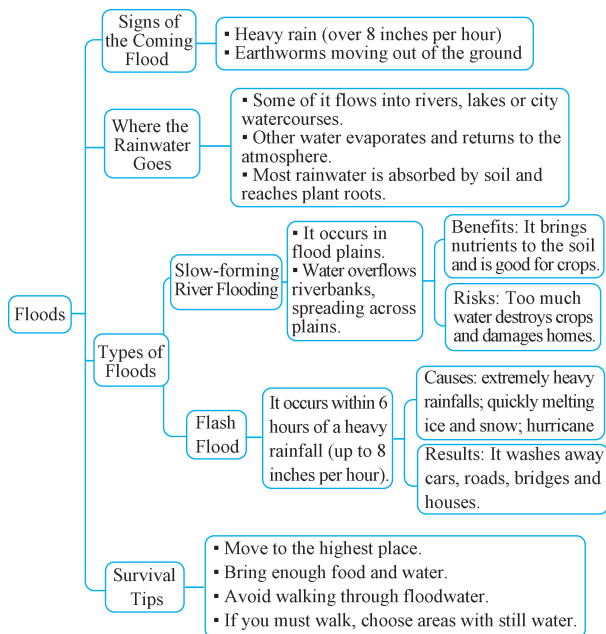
Floods

Signs of the Coming Flood
▪ Heavy rain (over 8 inches per hour)
▪ Earthworms moving out of the ground

Where the Rainwater Goes
▪ Some of it flows into rivers, lakes or city watercourses.
▪ Other water evaporates and returns to the atmosphere.
▪ Most rainwater is absorbed by soil and reaches plant roots.

Types of Floods

Slow-forming River Flooding
▪ It occurs in flood plains.
▪ Water overflows riverbanks, spreading across plains.

Benefits: It brings nutrients to the soil and is good for crops.

Risks: Too much water destroys crops and damages homes.

Flash Flood
It occurs within 6 hours of a heavy rainfall (up to 8 inches per hour).

Causes: extremely heavy rainfalls; quickly melting ice and snow; hurricane

Results: It washes away cars, roads, bridges and houses.

Survival Tips
▪ Move to the highest place.
▪ Bring enough food and water.
▪ Avoid walking through floodwater.
▪ If you must walk, choose areas with still water.